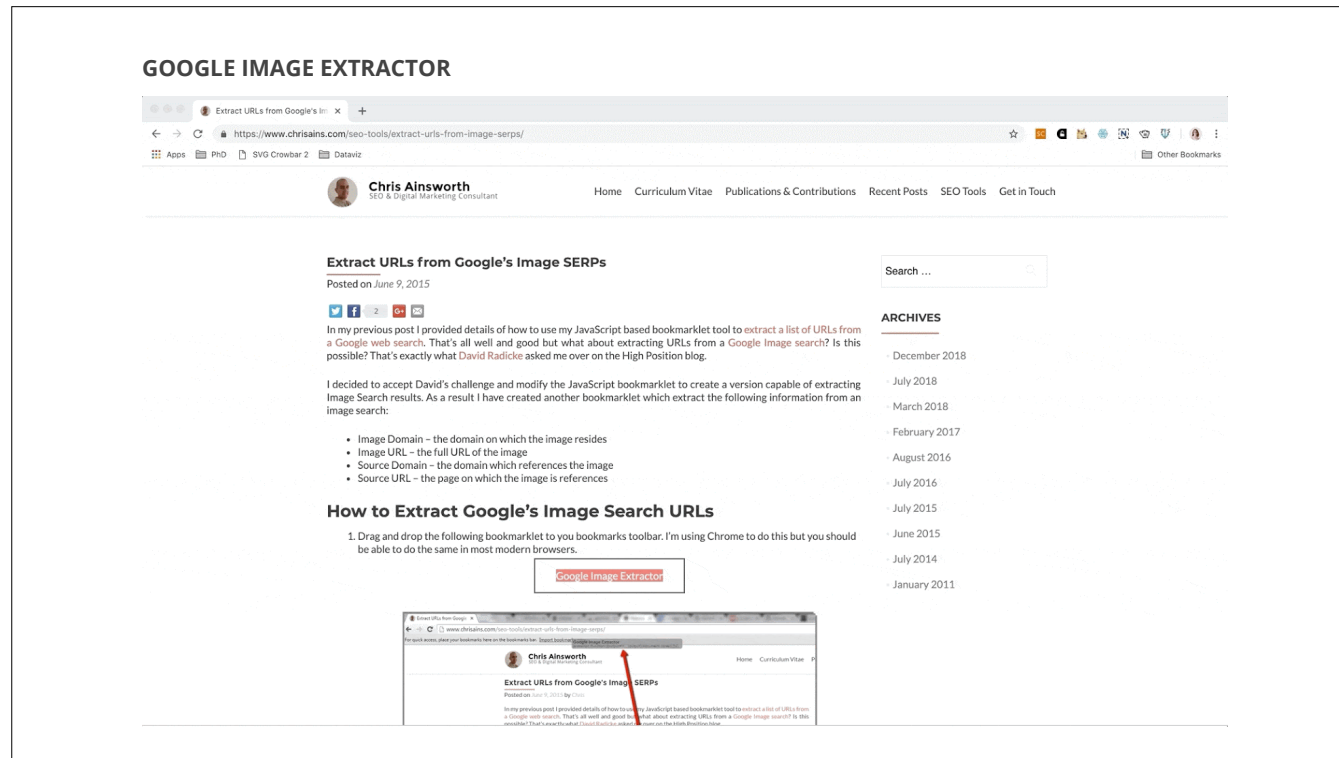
GOOGLE IMAGE EXTRACTOR

Extract URLs from Google's Im ×

https://www.chrisains.com/seo-tools/extract-urls-from-image-serps/

Apps PhD SVG Crowbar 2 Dataviz Other Bookmarks

Chris Ainsworth
SEO & Digital Marketing Consultant

Home Curriculum Vitae Publications & Contributions Recent Posts SEO Tools Get in Touch

Extract URLs from Google's Image SERPs

Posted on June 9, 2015

2

In my previous post I provided details of how to use my JavaScript based bookmarklet tool to extract a list of URLs from a Google web search. That's all well and good but what about extracting URLs from a Google Image search? Is this possible? That's exactly what David Radicke asked me over on the High Position blog.

I decided to accept David's challenge and modify the JavaScript bookmarklet to create a version capable of extracting Image Search results. As a result I have created another bookmarklet which extract the following information from an image search:

- Image Domain – the domain on which the image resides
- Image URL – the full URL of the image
- Source Domain – the domain which references the image
- Source URL – the page on which the image is references

How to Extract Google's Image Search URLs

1. Drag and drop the following bookmarklet to you bookmarks toolbar. I'm using Chrome to do this but you should be able to do the same in most modern browsers.

Google Image Extractor

Extract URLs from Googl ×
www.chrisains.com/seo-tools/extract-urls-from-image-serps/
For quick access, place your bookmarks here on the bookmarks bar. Import bookmarks... Google Image Extractor

Chris Ainsworth
SEO & Digital Marketing Consultant
Home Curriculum Vitae P

Extract URLs from Google's Image SERPs
Posted on June 9, 2015 by Chris

In my previous post I provided details of how to use my JavaScript based bookmarklet tool to extract a list of URLs from a Google web search. That's all well and good but what about extracting URLs from a Google Image search? Is this possible? That's exactly what David Radicke asked me over on the High Position blog.

Search …

ARCHIVES

December 2018
July 2018
March 2018
February 2017
August 2016
July 2016
July 2015
June 2015
July 2014
January 2011